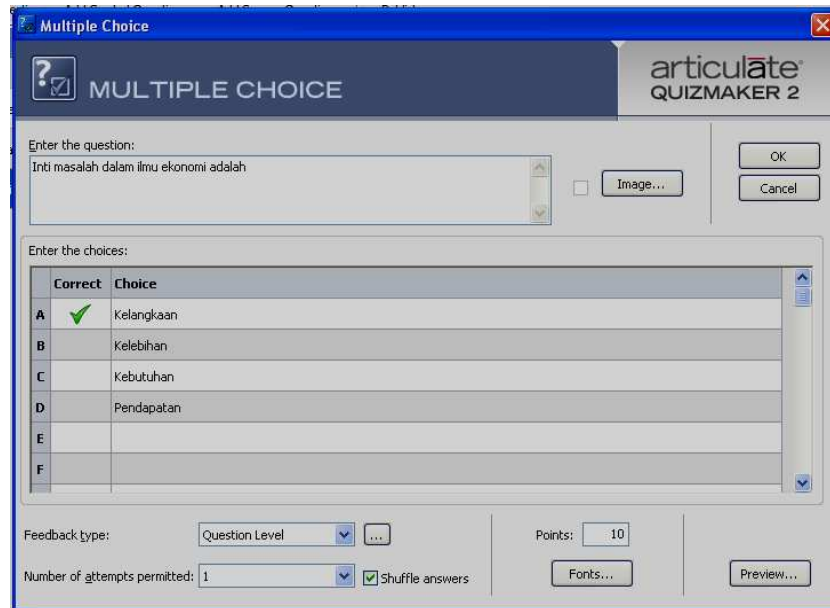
Multiple Choice

MULTIPLE CHOICE

articulate QUIZMAKER 2

Enter the question:
Inti masalah dalam ilmu ekonomi adalah

Image...

OK
Cancel

Enter the choices:

| | Correct | Choice |
|---|---|---|
| A | ✓ | Kelangkaan |
| B | | Kelebihan |
| C | | Kebutuhan |
| D | | Pendapatan |
| E | | |
| F | | |

Feedback type: Question Level ...

Points: 10

Number of attempts permitted: 1

Shuffle answers

Fonts...

Preview...